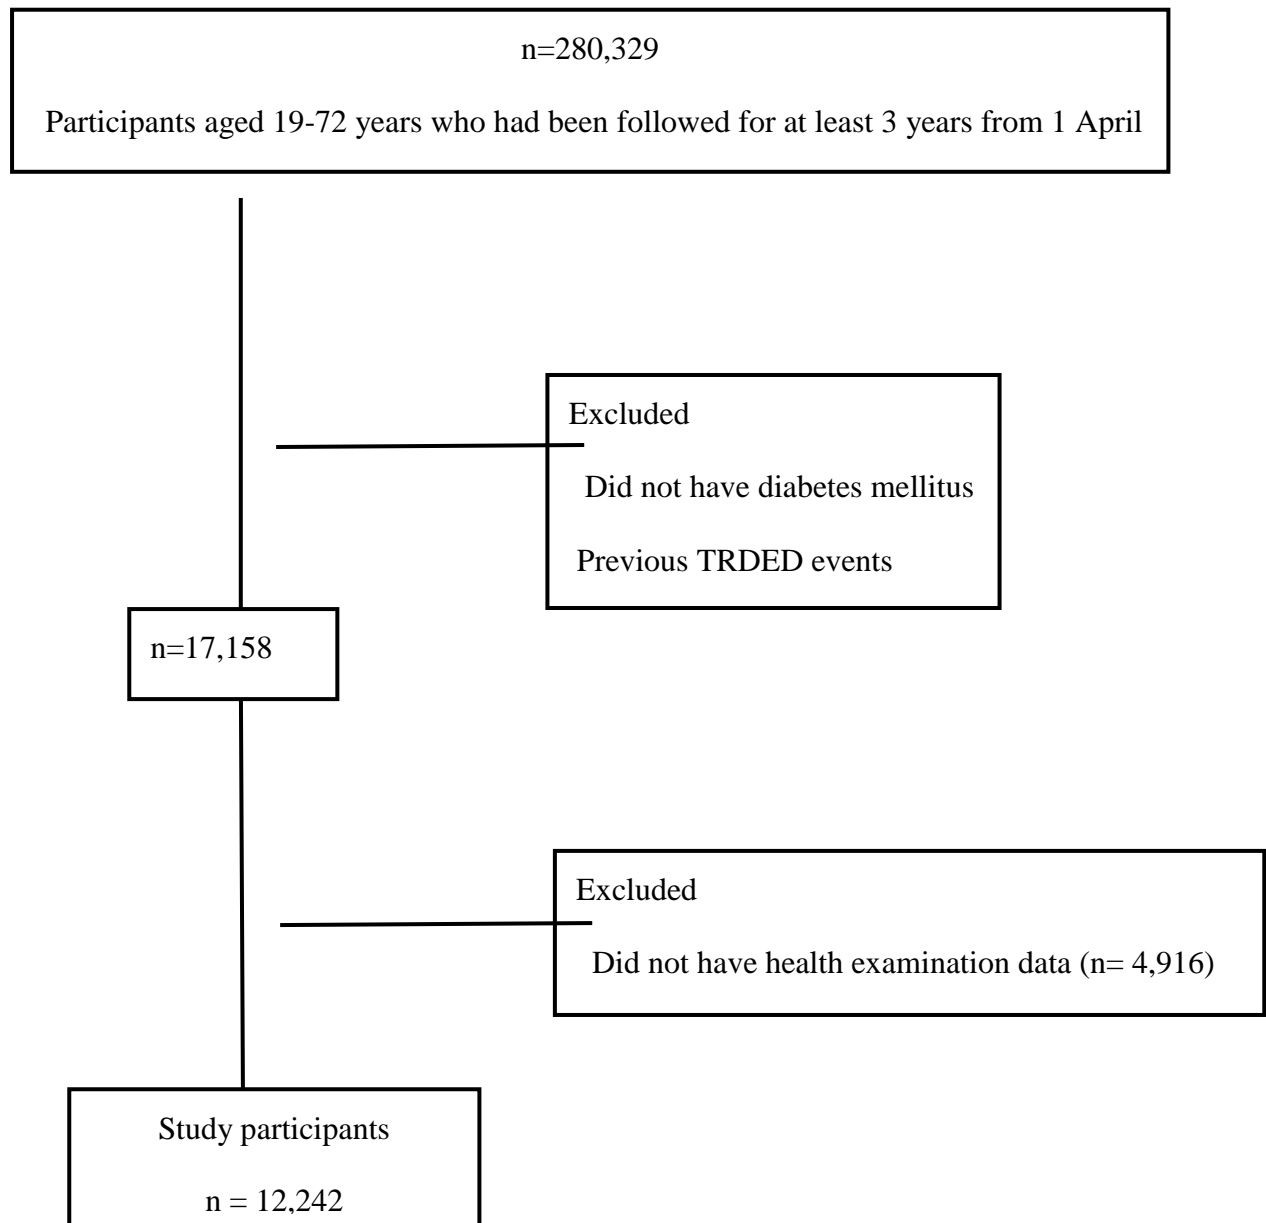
n=280,329

Participants aged 19-72 years who had been followed for at least 3 years from 1 April

Excluded

Did not have diabetes mellitus

Previous TRDED events

n=17,158

Excluded

Did not have health examination data (n= 4,916)

Study participants

n = 12,242